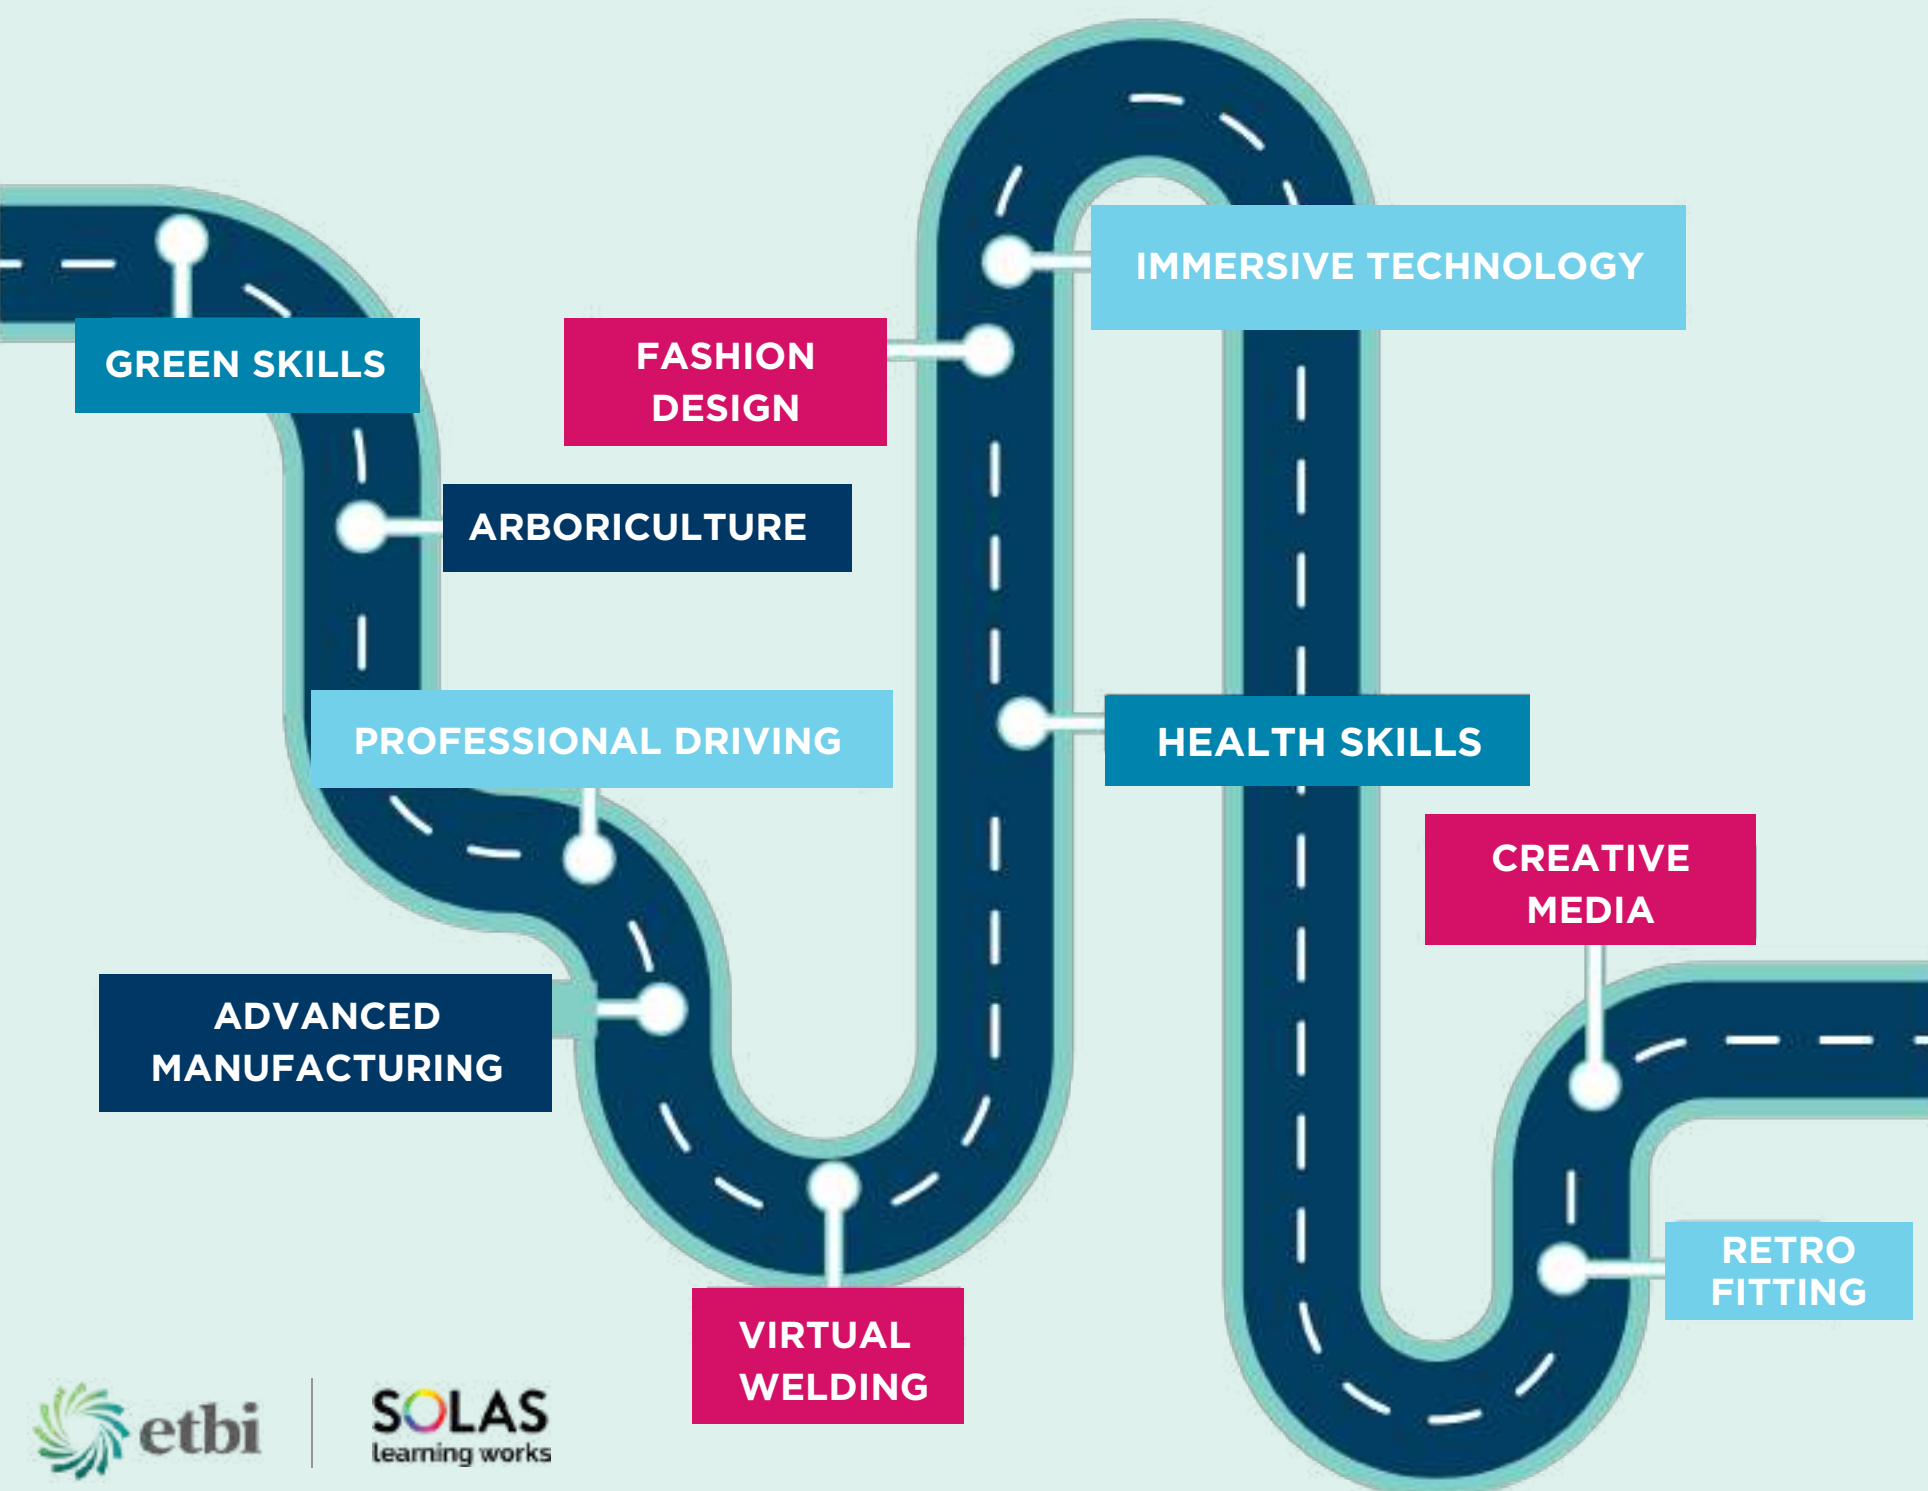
GREEN SKILLS

FASHION DESIGN

IMMERSIVE TECHNOLOGY

ARBORICULTURE

PROFESSIONAL DRIVING

HEALTH SKILLS

CREATIVE MEDIA

ADVANCED MANUFACTURING

VIRTUAL WELDING

RETRO FITTING

etbi

SOLAS learning works